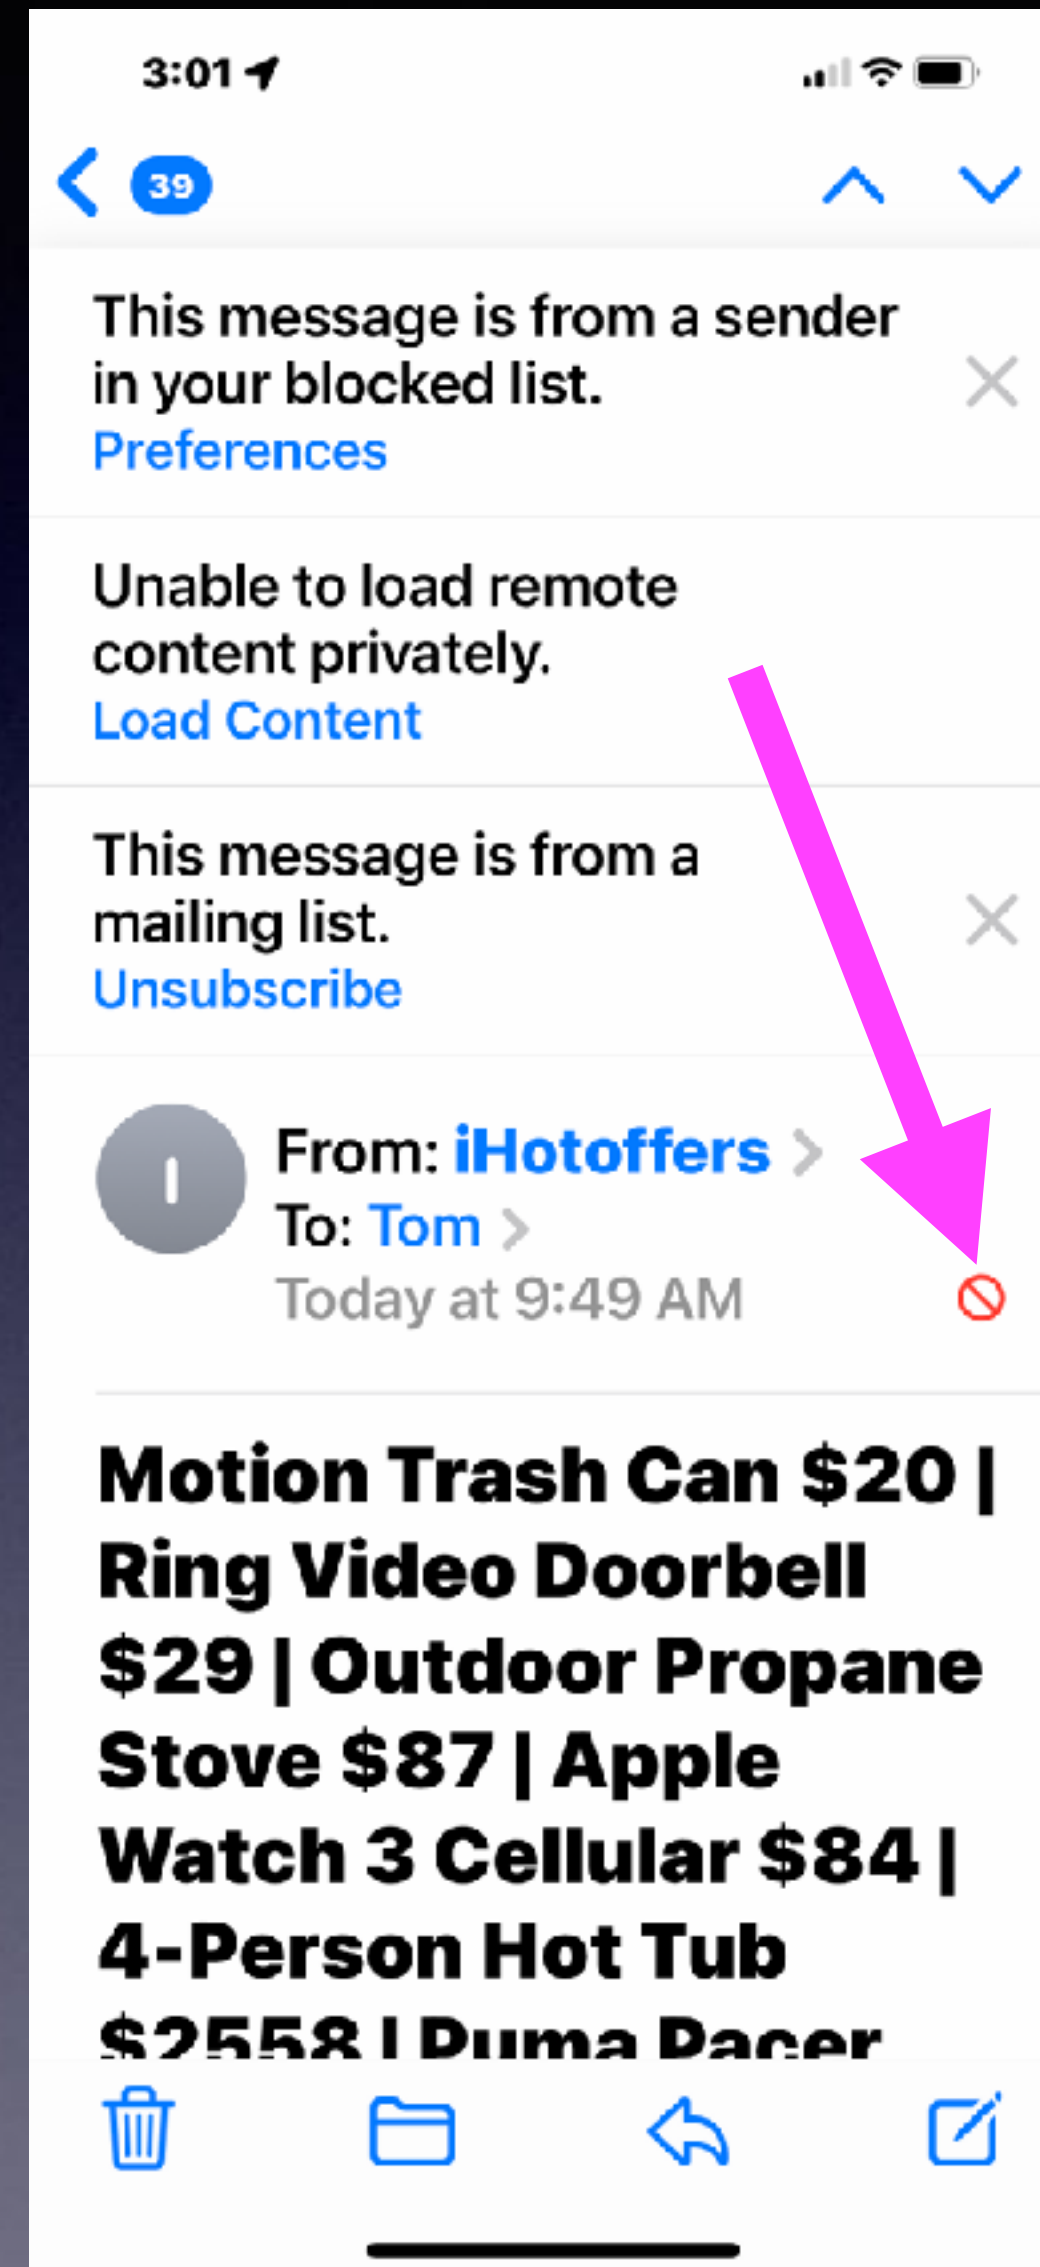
3:01

39

This message is from a sender in your blocked list.
Preferences

Unable to load remote content privately.
Load Content

This message is from a mailing list.
Unsubscribe

I

From: iHotoffers
To: Tom
Today at 9:49 AM

Motion Trash Can $20 | Ring Video Doorbell $29 | Outdoor Propane Stove $87 | Apple Watch 3 Cellular $84 | 4-Person Hot Tub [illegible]